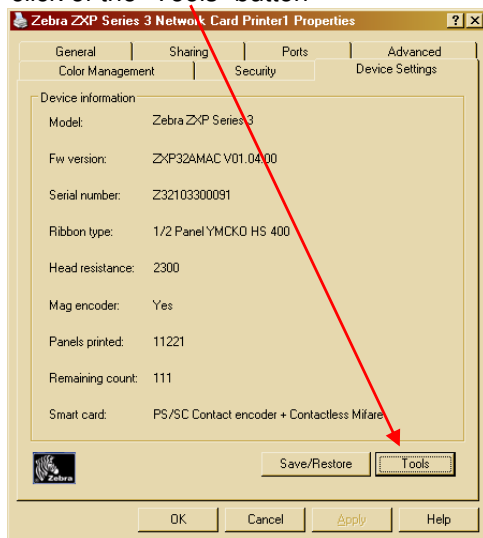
click on the "Tools" button

Zebra ZXP Series 3 Network Card Printer1 Properties ? X

General | Sharing | Ports | Advanced
Color Management | Security | Device Settings

Device information

Model: Zebra ZXP Series 3

Fw version: ZXP32AMAC V01.04.00

Serial number: Z32103300091

Ribbon type: 1/2 Panel YMCKO HS 400

Head resistance: 2300

Mag encoder: Yes

Panels printed: 11221

Remaining count: 111

Smart card: PS/SC Contact encoder + Contactless Mifare

Zebra

Save/Restore | Tools

OK | Cancel | Apply | Help